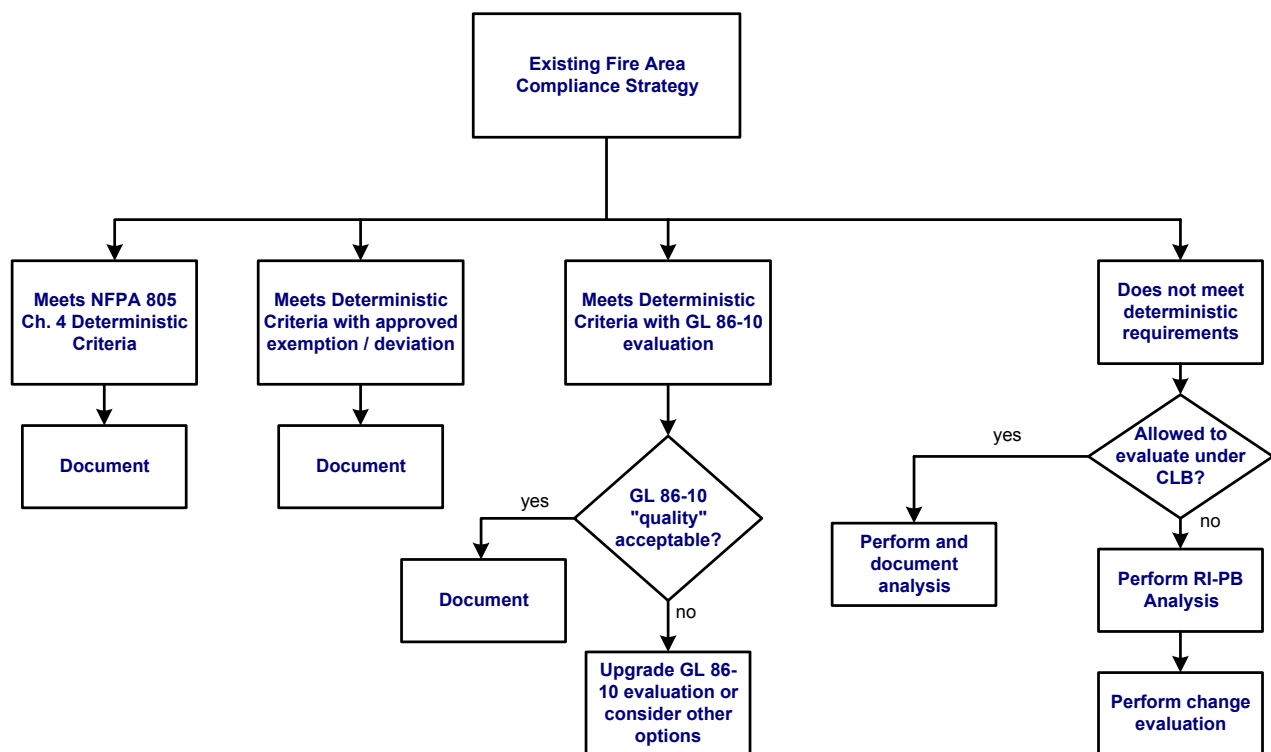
Existing Fire Area Compliance Strategy

Meets NFPA 805 Ch. 4 Deterministic Criteria

Document

Meets Deterministic Criteria with approved exemption / deviation

Document

Meets Deterministic Criteria with GL 86-10 evaluation

GL 86-10 "quality" acceptable?

yes

Document

no

Upgrade GL 86-10 evaluation or consider other options

Does not meet deterministic requirements

Allowed to evaluate under CLB?

yes

Perform and document analysis

no

Perform RI-PB Analysis

Perform change evaluation